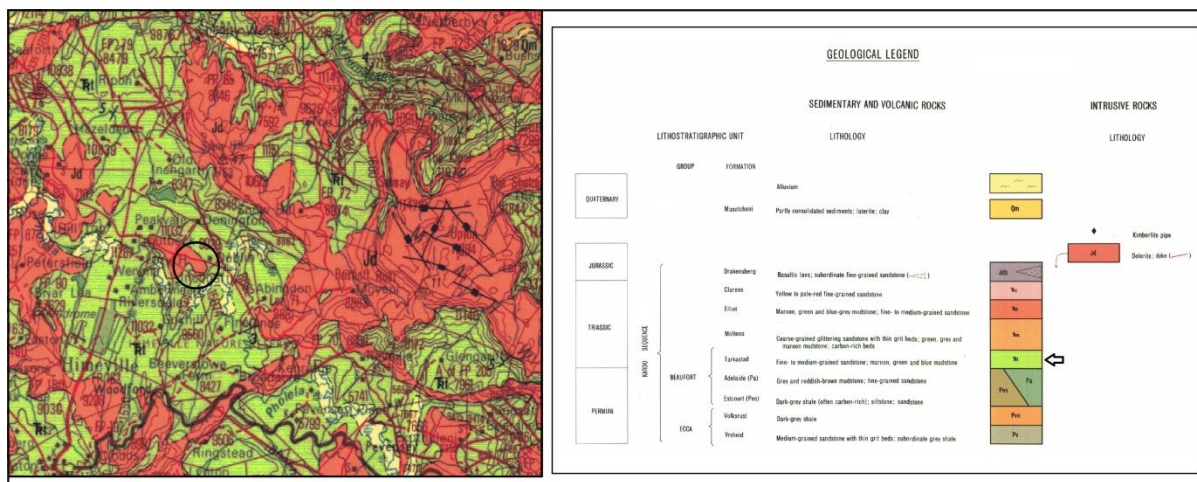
Jd
Qm
Trt
Trt
Jd
Jd
Old Inchgarth
Peakvale
Pennington
Wengen
Abingdon
Riversdale
Hilmeville
Beaverdale
Woodford
Ringstead
Glengarry
Petersfield
Silver Lea

GEOLOGICAL LEGEND

SEDIMENTARY AND VOLCANIC ROCKS

INTRUSIVE ROCKS

LITHOSTRATIGRAPHIC UNIT

LITHOLOGY

LITHOLOGY

GROUP

FORMATION

QUATERNARY

Alluvium

Masotcheni

Partly consolidated sediments; laterite; clay

Qm

Kimberlite pipe

Jd

Dolerite; dyke

JURASSIC

Drakensberg

Basaltic lavas; subordinate fine-grained sandstone

Jdb

Clarens

Yellow to pale-red fine-grained sandstone

Trc

Elliot

Maroon, green and blue-grey mudstone; fine- to medium-grained sandstone

Tre

TRIASSIC

Molteno

Coarse-grained glittering sandstone with thin grit beds; green, grey and maroon mudstone; carbon-rich beds

Trm

KAROO

SEQUENCE

Tarkastad

Fine- to medium-grained sandstone; maroon, green and blue mudstone

Trt

BEAUFORT

Adelaide (Pa)

Grey and reddish-brown mudstone; fine-grained sandstone

Pa

Pes

Estcourt (Pes)

Dark-grey shale (often carbon-rich); siltstone; sandstone

PERMIAN

Volksrust

Dark-grey shale

Pvo

ECCA

Vryheid

Medium-grained sandstone with thin grit beds; subordinate grey shale

Pv